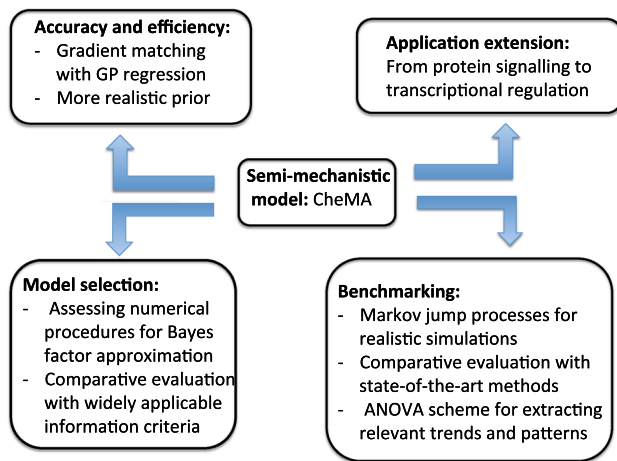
**Accuracy and efficiency:**
- Gradient matching with GP regression
- More realistic prior

**Application extension:**
From protein signalling to transcriptional regulation

**Semi-mechanistic model:** CheMA

**Model selection:**
- Assessing numerical procedures for Bayes factor approximation
- Comparative evaluation with widely applicable information criteria

**Benchmarking:**
- Markov jump processes for realistic simulations
- Comparative evaluation with state-of-the-art methods
- ANOVA scheme for extracting relevant trends and patterns